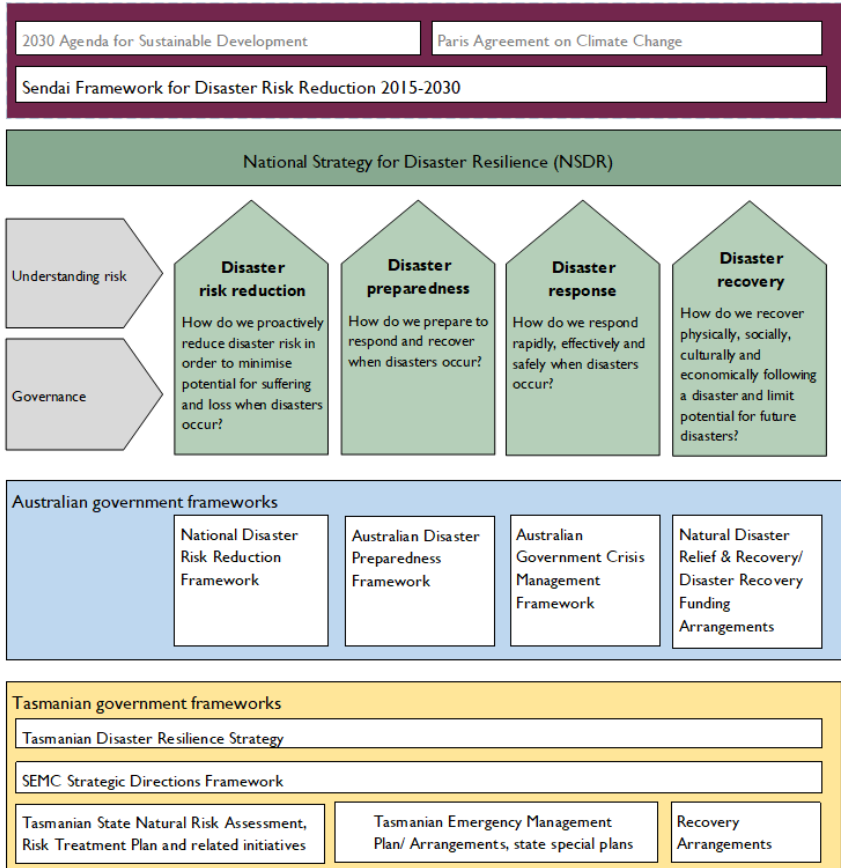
2030 Agenda for Sustainable Development

Paris Agreement on Climate Change

Sendai Framework for Disaster Risk Reduction 2015-2030

National Strategy for Disaster Resilience (NSDR)

Understanding risk

Governance

Disaster risk reduction

How do we proactively reduce disaster risk in order to minimise potential for suffering and loss when disasters occur?

Disaster preparedness

How do we prepare to respond and recover when disasters occur?

Disaster response

How do we respond rapidly, effectively and safely when disasters occur?

Disaster recovery

How do we recover physically, socially, culturally and economically following a disaster and limit potential for future disasters?

Australian government frameworks

National Disaster Risk Reduction Framework

Australian Disaster Preparedness Framework

Australian Government Crisis Management Framework

Natural Disaster Relief & Recovery/ Disaster Recovery Funding Arrangements

Tasmanian government frameworks

Tasmanian Disaster Resilience Strategy

SEMC Strategic Directions Framework

Tasmanian State Natural Risk Assessment, Risk Treatment Plan and related initiatives

Tasmanian Emergency Management Plan/ Arrangements, state special plans

Recovery Arrangements